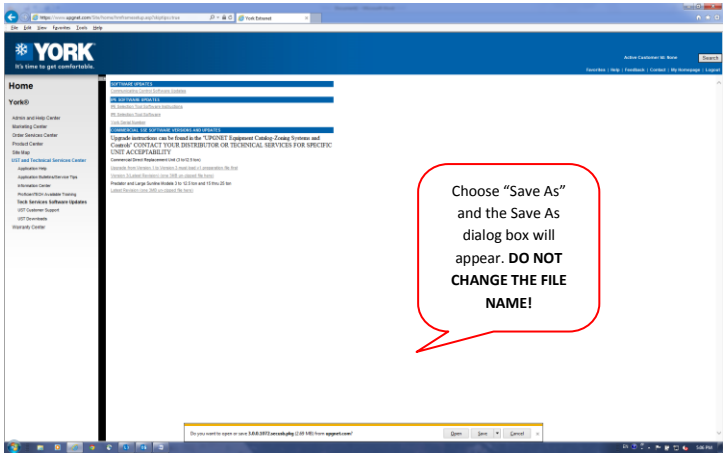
https://www.upgnet.com/Site/home/hmframedisp.asp?dsplnpcdtxt=a York Extranet

File Edit View Favorites Tools Help

YORK

It's time to get comfortable.

Active Customer Id: None Search

Favorites | Help | Feedback | Contact | My Homepage | Logout

Home

York®

Admin and Help Center
Marketing Center
Order Services Center
Product Center
Site Map
UST and Technical Services Center
Application Help
Application Bulletins/Service Tips
Information Center
ProStart/TECH Available Training
Trick Services Software Updates
UST Customer Support
UST Downloads
Warranty Center

SOFTWARE UPDATES
Communicating Control Software Updates

PC SOFTWARE UPDATES
PC Selection Tool Software Instructions
PC Selection Tool Software
Tool Serial Number

COMMERCIAL ESE SOFTWARE VERSIONS AND UPDATES

Upgrade instructions can be found in the "UPGNET Equipment Catalog-Zoning Systems and Controls" CONTACT YOUR DISTRIBUTOR OR TECHNICAL SERVICES FOR SPECIFIC UNIT ACCEPTABILITY

Commercial Direct Replacement Unit (3 to 12.5 ton)
Upgrade from Version 1 to Version 2 must load v1 preparation file first
Version 2 Latest Revision (one (ME) on staged file here)
Predator and Large Sunline Models 3 to 12.5 ton and 15 thru 25 ton
Latest Revision (one (ME) on staged file here)

Choose "Save As" and the Save As dialog box will appear. DO NOT CHANGE THE FILE NAME!

Do you want to open or save 3.0.0.1972.serezb.php (2.65 MB) from upgnet.com?

Open Save Cancel

5:06 PM